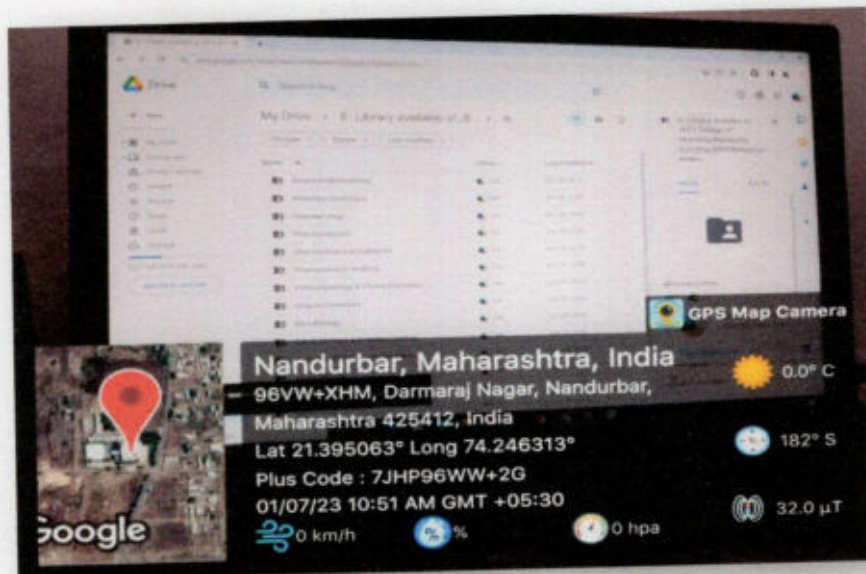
Drive

My Drive > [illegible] Library available at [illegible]

GPS Map Camera

Nandurbar, Maharashtra, India

96VW+XHM, Darmaraj Nagar, Nandurbar, Maharashtra 425412, India

Lat 21.395063° Long 74.246313°

Plus Code : 7JHP96WW+2G

01/07/23 10:51 AM GMT +05:30

0.0° C

182° S

32.0 μT

0 km/h

%

0 hpa

Google